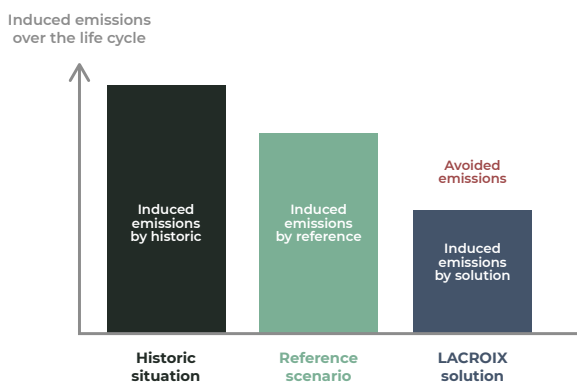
Induced emissions over the life cycle

Induced emissions by historic

Induced emissions by reference

Avoided emissions

Induced emissions by solution

Historic situation

Reference scenario

LACROIX solution